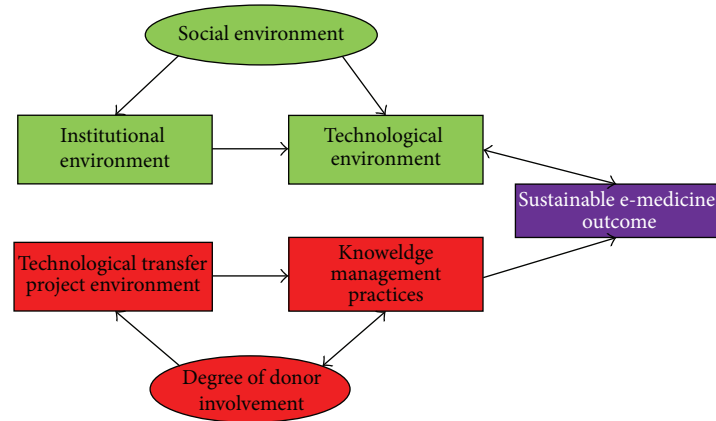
Social environment

Institutional environment

Technological environment

Sustainable e-medicine outcome

Technological transfer project environment

Knoweldge management practices

Degree of donor involvement